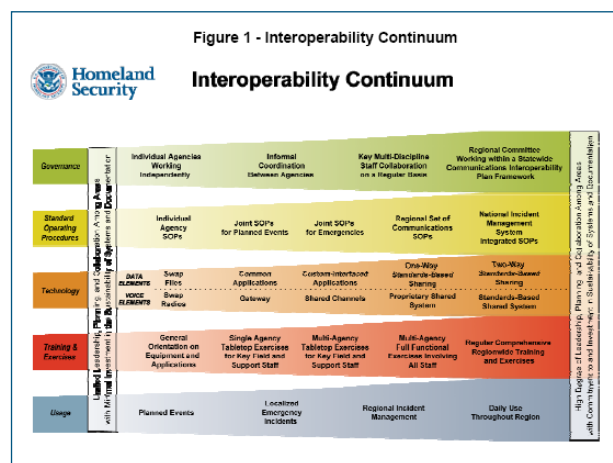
Figure 1 - Interoperability Continuum

Homeland Security

Interoperability Continuum

Limited Leadership, Planning and Collaboration Among Areas with Minimal Investment in the Sustainability of Systems and Documentation

Governance

Individual Agencies Working Independently

Informal Coordination Between Agencies

Key Multi-Discipline Staff Collaboration on a Regular Basis

Regional Committee Working within a Statewide Communications Interoperability Plan Framework

Standard Operating Procedures

Individual Agency SOPs

Joint SOPs for Planned Events

Joint SOPs for Emergencies

Regional Set of Communications SOPs

National Incident Management System Integrated SOPs

Technology

DATA ELEMENTS

Swap Files

Common Applications

Custom-Interfaced Applications

One-Way Standards-Based Sharing

Two-Way Standards-Based Sharing

VOICE ELEMENTS

Swap Radios

Gateway

Shared Channels

Proprietary Shared System

Standards-Based Shared System

Training & Exercises

General Orientation on Equipment and Applications

Single Agency Tabletop Exercises for Key Field and Support Staff

Multi-Agency Tabletop Exercises for Key Field and Support Staff

Multi-Agency Full Functional Exercises Involving All Staff

Regular Comprehensive Regionwide Training and Exercises

Usage

Planned Events

Localized Emergency Incidents

Regional Incident Management

Daily Use Throughout Region

High Degree of Leadership, Planning and Collaboration Among Areas with Commitment to and Investment in Sustainability of Systems and Documentation